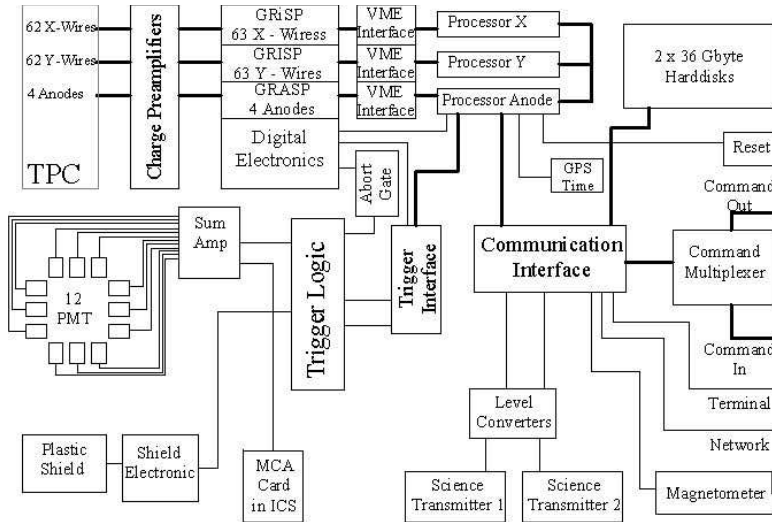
62 X-Wires
62 Y-Wires
4 Anodes
TPC
Charge Preamplifiers
GRiSP 63 X - Wiress
GRISP 63 Y - Wires
GRASP 4 Anodes
VME Interface
VME Interface
VME Interface
Processor X
Processor Y
Processor Anode
2 x 36 Gbyte Harddisks
Digital Electronics
Abort Gate
GPS Time
Reset
Command Out
Sum Amp
12 PMT
Trigger Logic
Trigger Interface
Communication Interface
Command Multiplexer
Command In
Terminal
Network
Level Converters
Plastic Shield
Shield Electronic
MCA Card in ICS
Science Transmitter 1
Science Transmitter 2
Magnetometer